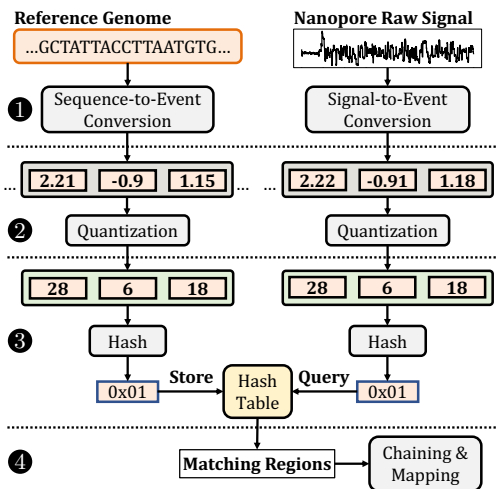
Reference Genome

...GCTATTACCTTAATGTG...

Nanopore Raw Signal

❶

Sequence-to-Event Conversion

Signal-to-Event Conversion

...

| 2.21 | -0.9 | 1.15 |
|---|---|---|

...

| 2.22 | -0.91 | 1.18 |
|---|---|---|

❷

Quantization

Quantization

| 28 | 6 | 18 |
|---|---|---|

| 28 | 6 | 18 |
|---|---|---|

❸

Hash

Hash

0x01

Store

Hash Table

Query

0x01

❹

Matching Regions

Chaining & Mapping